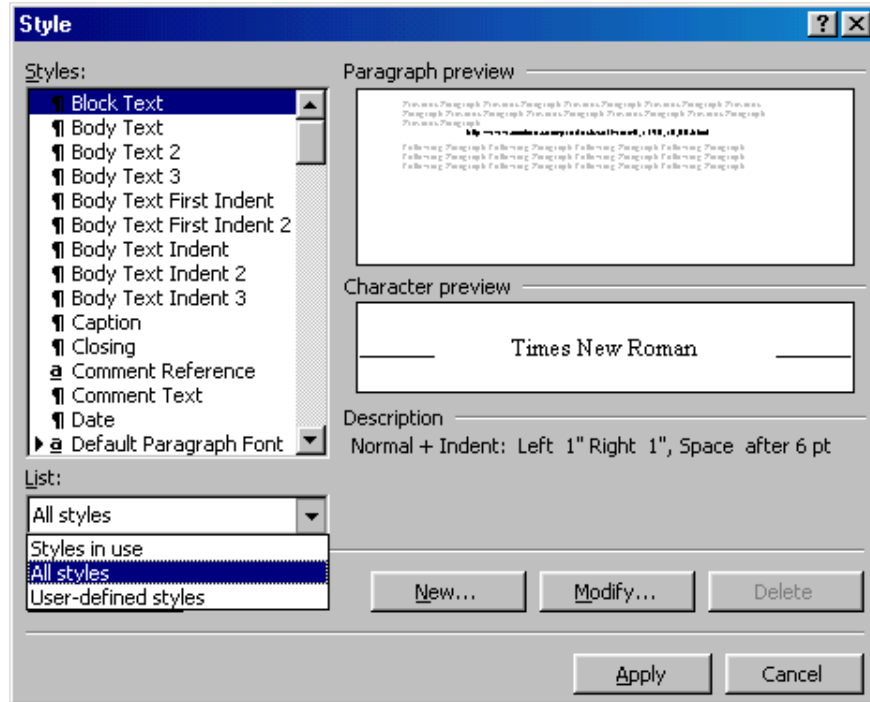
Style

Styles:
¶ Block Text
¶ Body Text
¶ Body Text 2
¶ Body Text 3
¶ Body Text First Indent
¶ Body Text First Indent 2
¶ Body Text Indent
¶ Body Text Indent 2
¶ Body Text Indent 3
¶ Caption
¶ Closing
a Comment Reference
¶ Comment Text
¶ Date
a Default Paragraph Font

Paragraph preview

Previous Paragraph Previous Paragraph Previous Paragraph Previous Paragraph Previous Paragraph Previous Paragraph Previous Paragraph Previous Paragraph Previous Paragraph Previous Paragraph Previous Paragraph
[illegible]
Following Paragraph Following Paragraph Following Paragraph Following Paragraph Following Paragraph Following Paragraph Following Paragraph Following Paragraph Following Paragraph Following Paragraph Following Paragraph Following Paragraph

Character preview

Times New Roman

Description
Normal + Indent: Left 1" Right 1", Space after 6 pt

List:
All styles
Styles in use
All styles
User-defined styles

New...
Modify...
Delete

Apply
Cancel